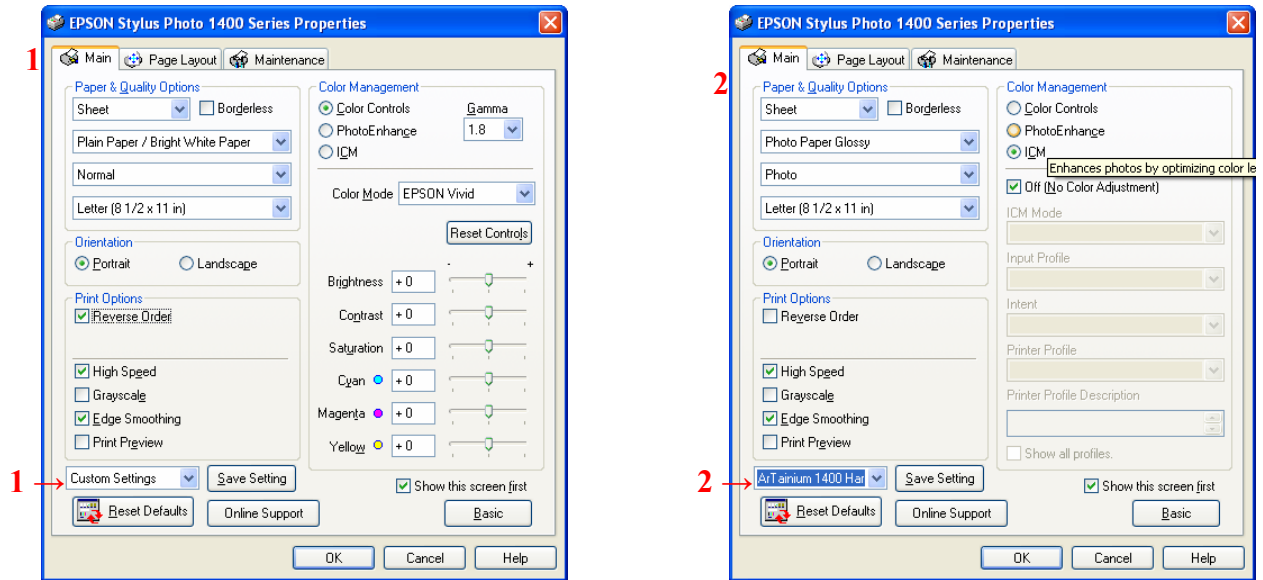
EPSON Stylus Photo 1400 Series Properties

1

Main | Page Layout | Maintenance

Paper & Quality Options
Sheet
Borderless
Plain Paper / Bright White Paper
Normal
Letter (8 1/2 x 11 in)

Orientation
Portrait
Landscape

Print Options
Reverse Order
High Speed
Grayscale
Edge Smoothing
Print Preview

Color Management
Color Controls
PhotoEnhance
ICM
Gamma
1.8
Color Mode EPSON Vivid
Reset Controls
- +
Brightness + 0
Contrast + 0
Saturation + 0
Cyan + 0
Magenta + 0
Yellow + 0

1 → Custom Settings
Save Setting
Show this screen first
Reset Defaults
Online Support
Basic
OK
Cancel
Help

EPSON Stylus Photo 1400 Series Properties

2

Main | Page Layout | Maintenance

Paper & Quality Options
Sheet
Borderless
Photo Paper Glossy
Photo
Letter (8 1/2 x 11 in)

Orientation
Portrait
Landscape

Print Options
Reverse Order
High Speed
Grayscale
Edge Smoothing
Print Preview

Color Management
Color Controls
PhotoEnhance
ICM
Enhances photos by optimizing color le
Off (No Color Adjustment)
ICM Mode
Input Profile
Intent
Printer Profile
Printer Profile Description
Show all profiles.

2 → ArTainium 1400 Har
Save Setting
Show this screen first
Reset Defaults
Online Support
Basic
OK
Cancel
Help